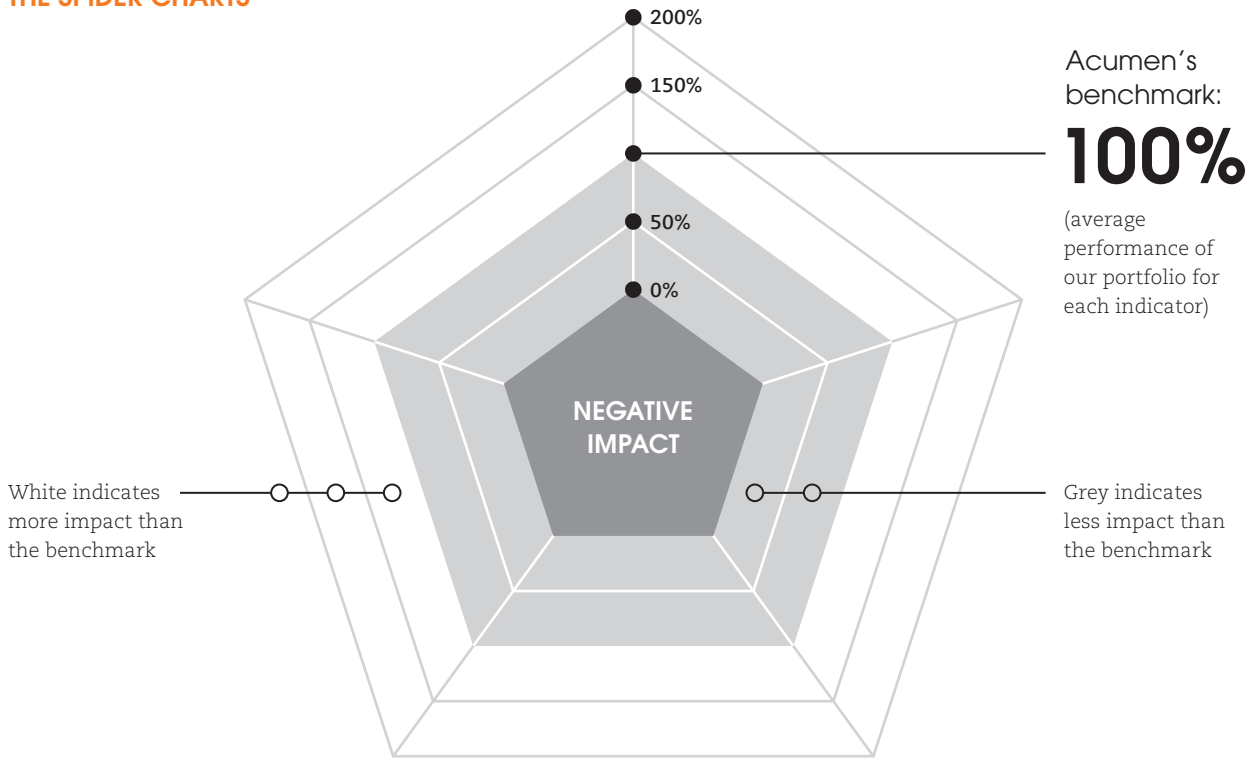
THE SPIDER CHARTS

200%

150%

50%

0%

Acumen´s benchmark:

100%

(average performance of our portfolio for each indicator)

NEGATIVE IMPACT

White indicates more impact than the benchmark

Grey indicates less impact than the benchmark